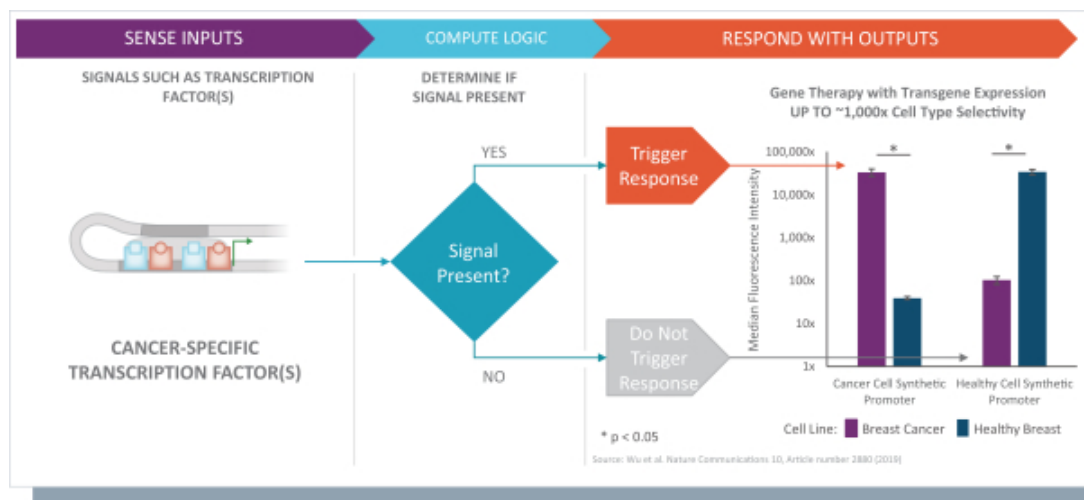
SENSE INPUTS
COMPUTE LOGIC
RESPOND WITH OUTPUTS

SIGNALS SUCH AS TRANSCRIPTION FACTOR(S)

DETERMINE IF SIGNAL PRESENT

Gene Therapy with Transgene Expression UP TO ~1,000x Cell Type Selectivity

YES

Trigger Response

Signal Present?

Do Not Trigger Response

NO

CANCER-SPECIFIC TRANSCRIPTION FACTOR(S)

100,000x
10,000x
1,000x
100x
10x
1x

Median Fluorescence Intensity

*
*

Cancer Cell Synthetic Promoter
Healthy Cell Synthetic Promoter

Cell Line: Breast Cancer Healthy Breast

* p < 0.05

Source: Wu et al. Nature Communications 10, Article number 2880 (2019)